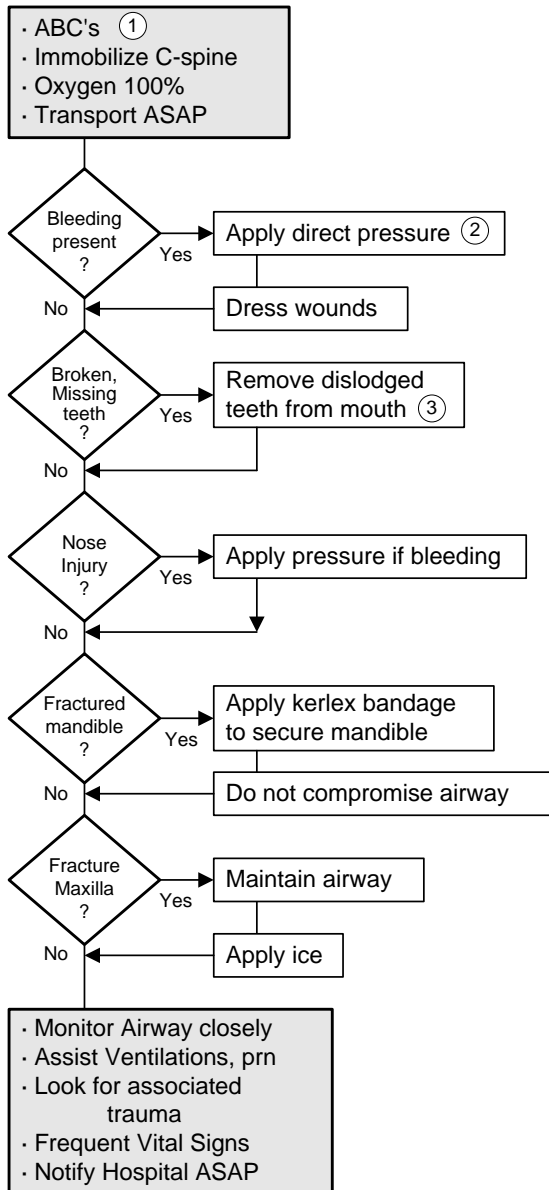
· ABC's ①
· Immobilize C-spine
· Oxygen 100%
· Transport ASAP

Bleeding present ?
Yes
Apply direct pressure ②
No
Dress wounds

Broken, Missing teeth ?
Yes
Remove dislodged teeth from mouth ③
No

Nose Injury ?
Yes
Apply pressure if bleeding
No

Fractured mandible ?
Yes
Apply kerlex bandage to secure mandible
No
Do not compromise airway

Fracture Maxilla ?
Yes
Maintain airway
No
Apply ice

· Monitor Airway closely
· Assist Ventilations, prn
· Look for associated trauma
· Frequent Vital Signs
· Notify Hospital ASAP